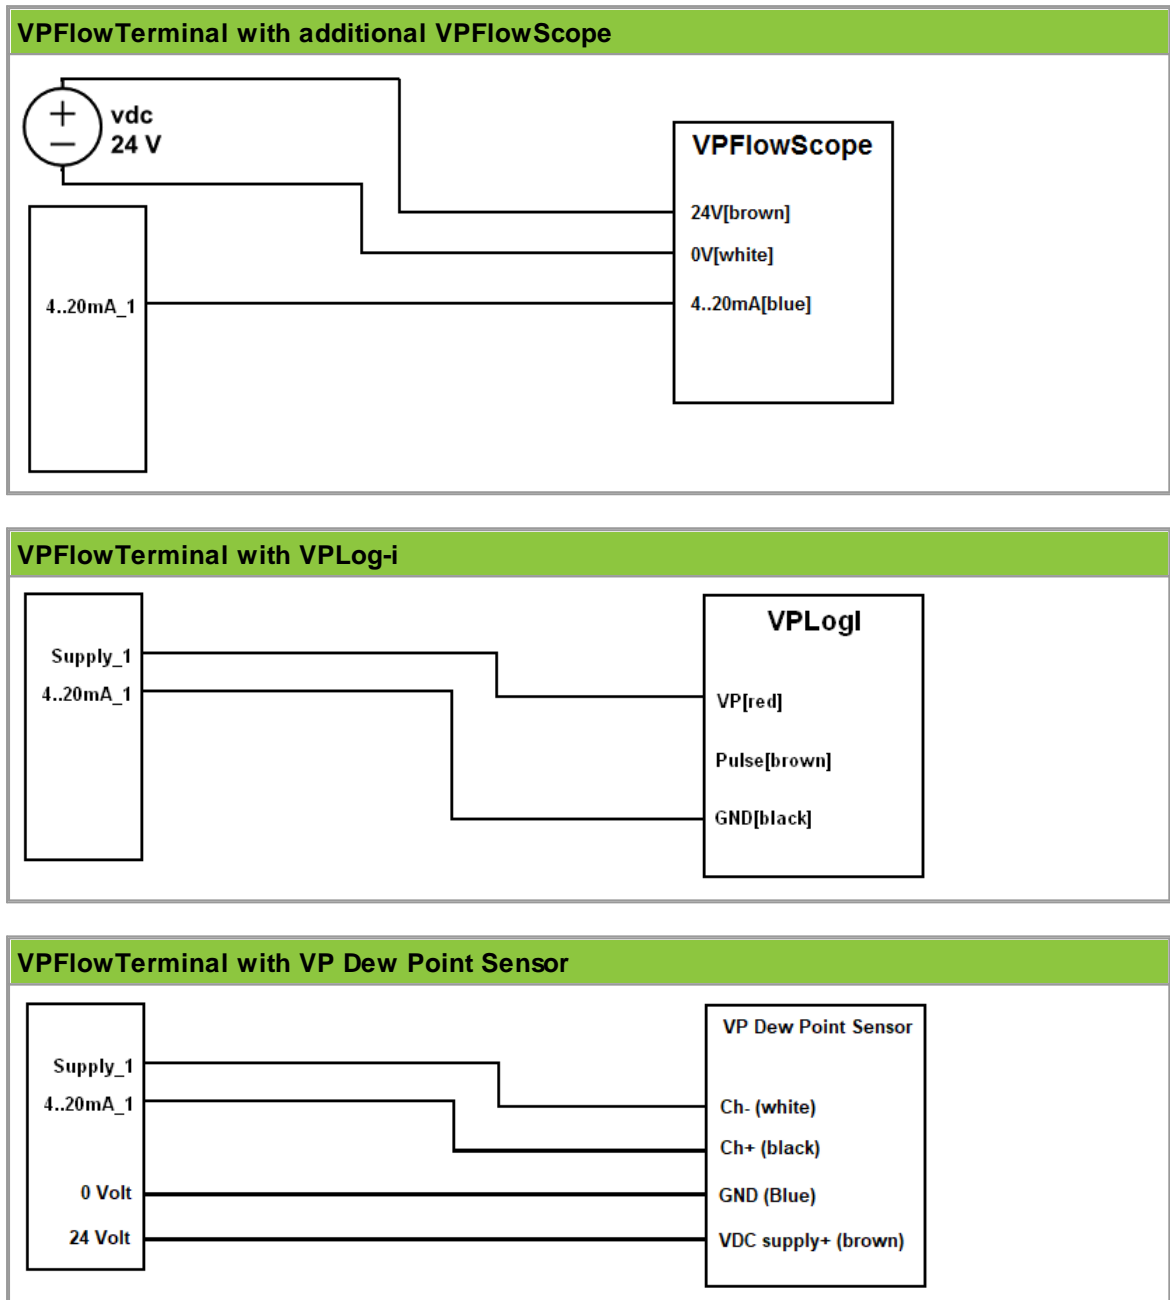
VPFlowTerminal with additional VPFlowScope

+
−
vdc
24 V

4..20mA_1

VPFlowScope
24V[brown]
0V[white]
4..20mA[blue]

VPFlowTerminal with VPLog-i

Supply_1
4..20mA_1

VPLogI
VP[red]
Pulse[brown]
GND[black]

VPFlowTerminal with VP Dew Point Sensor

Supply_1
4..20mA_1
0 Volt
24 Volt

VP Dew Point Sensor
Ch- (white)
Ch+ (black)
GND (Blue)
VDC supply+ (brown)